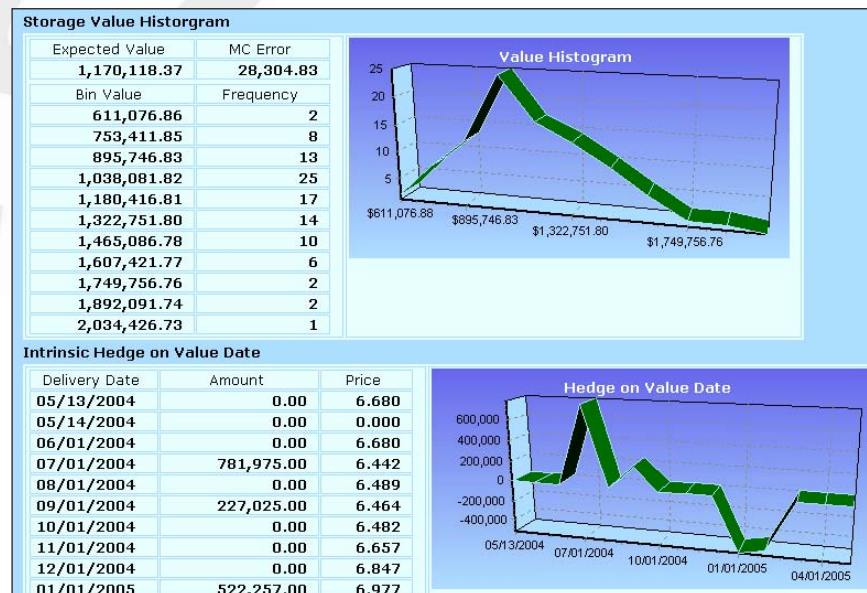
Storage Value Historgram

| Expected Value | MC Error |
|---|---|
| 1,170,118.37 | 28,304.83 |

| Bin Value | Frequency |
|---|---|
| 611,076.86 | 2 |
| 753,411.85 | 8 |
| 895,746.83 | 13 |
| 1,038,081.82 | 25 |
| 1,180,416.81 | 17 |
| 1,322,751.80 | 14 |
| 1,465,086.78 | 10 |
| 1,607,421.77 | 6 |
| 1,749,756.76 | 2 |
| 1,892,091.74 | 2 |
| 2,034,426.73 | 1 |

Value Histogram

25
20
15
10
5
$611,076.88
$895,746.83
$1,322,751.80
$1,749,756.76

Intrinsic Hedge on Value Date

| Delivery Date | Amount | Price |
|---|---|---|
| 05/13/2004 | 0.00 | 6.680 |
| 05/14/2004 | 0.00 | 0.000 |
| 06/01/2004 | 0.00 | 6.680 |
| 07/01/2004 | 781,975.00 | 6.442 |
| 08/01/2004 | 0.00 | 6.489 |
| 09/01/2004 | 227,025.00 | 6.464 |
| 10/01/2004 | 0.00 | 6.482 |
| 11/01/2004 | 0.00 | 6.657 |
| 12/01/2004 | 0.00 | 6.847 |
| 01/01/2005 | 522,257.00 | 6.977 |

Hedge on Value Date

600,000
400,000
200,000
0
-200,000
-400,000
05/13/2004
07/01/2004
10/01/2004
01/01/2005
04/01/2005